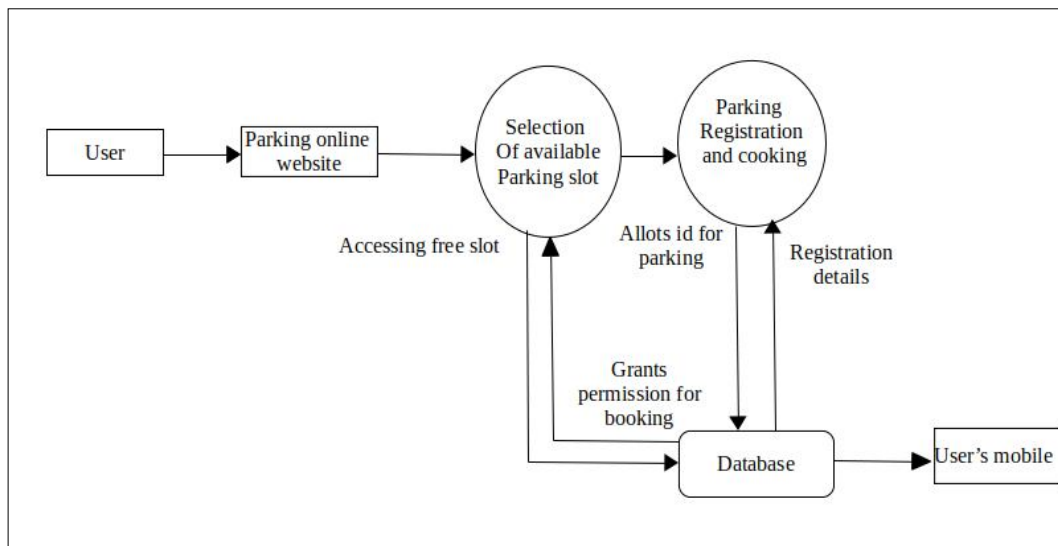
User

Parking online website

Selection Of available Parking slot

Parking Registration and cooking

Accessing free slot

Allots id for parking

Registration details

Grants permission for booking

Database

User’s mobile